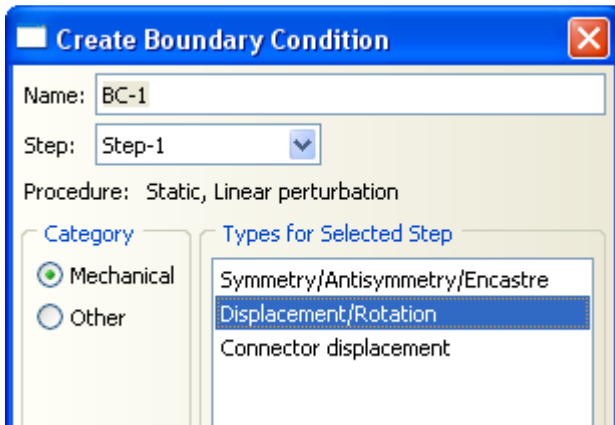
Create Boundary Condition

Name: BC-1

Step: Step-1

Procedure: Static, Linear perturbation

Category

Mechanical

Other

Types for Selected Step

Symmetry/Antisymmetry/Encastre

Displacement/Rotation

Connector displacement